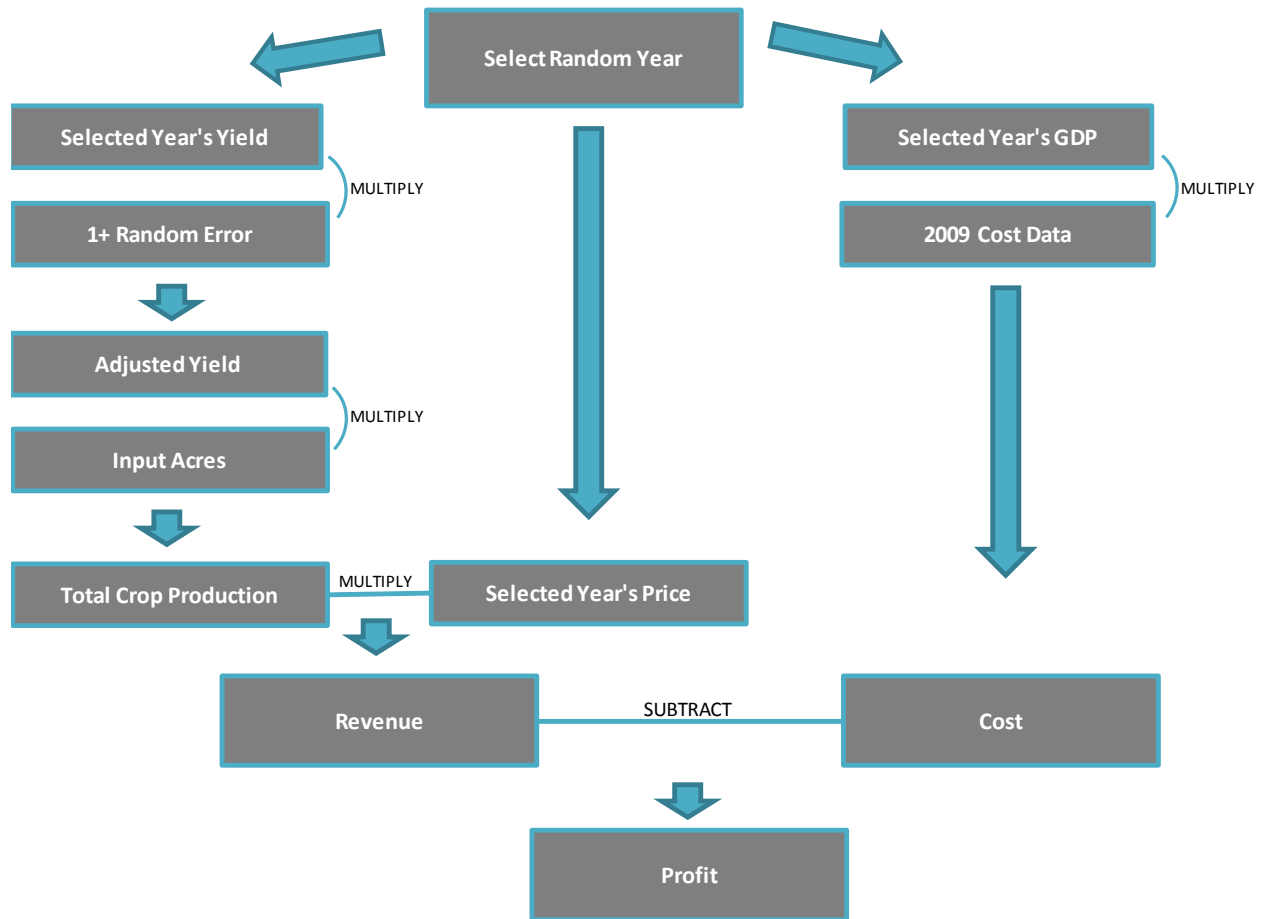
Select Random Year

Selected Year's Yield

MULTIPLY

1+ Random Error

Adjusted Yield

MULTIPLY

Input Acres

Total Crop Production

MULTIPLY

Selected Year's Price

Selected Year's GDP

MULTIPLY

2009 Cost Data

Revenue

SUBTRACT

Cost

Profit